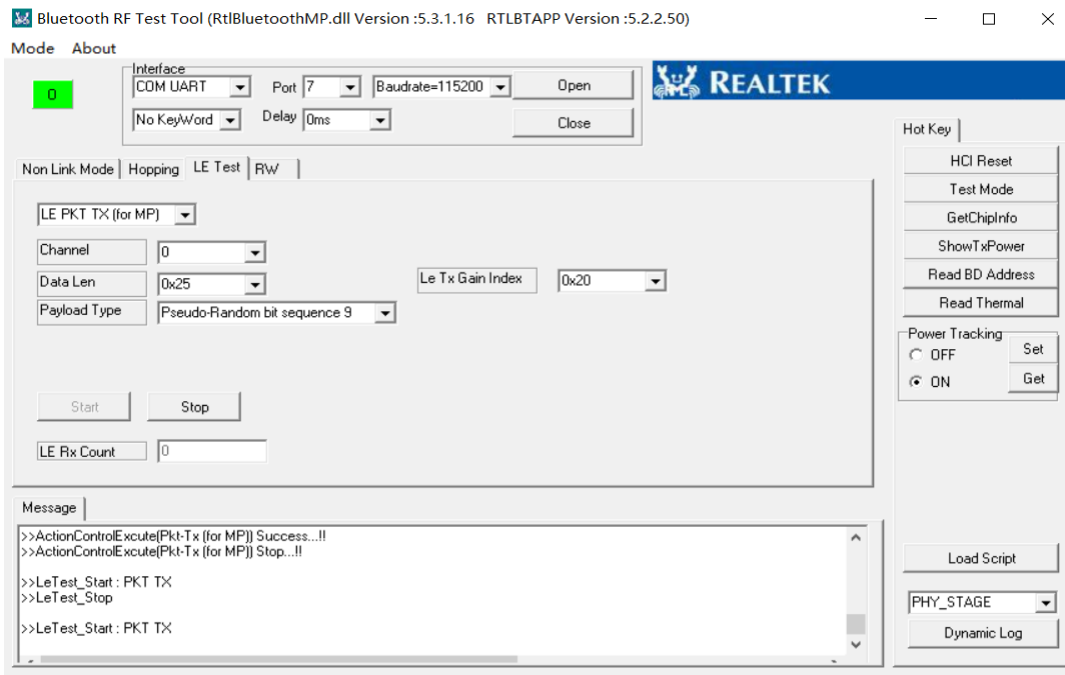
Bluetooth RF Test Tool (RtlBluetoothMP.dll Version :5.3.1.16 RTLBTAPP Version :5.2.2.50)

Mode About

0

Interface
COM UART
Port 7
Baudrate=115200
Open
No KeyWord
Delay 0ms
Close

REALTEK

Hot Key
HCI Reset
Test Mode
GetChipInfo
ShowTxPower
Read BD Address
Read Thermal

Power Tracking
OFF
ON
Set
Get

Non Link Mode | Hopping | LE Test | RW

LE PKT TX (for MP)
Channel 0
Data Len 0x25
Le Tx Gain Index 0x20
Payload Type Pseudo-Random bit sequence 9

Start
Stop

LE Rx Count 0

Message
>>ActionControlExcute(Pkt-Tx (for MP)) Success...!!
>>ActionControlExcute(Pkt-Tx (for MP)) Stop...!!

>>LeTest_Start : PKT TX
>>LeTest_Stop

>>LeTest_Start : PKT TX

Load Script
PHY_STAGE
Dynamic Log